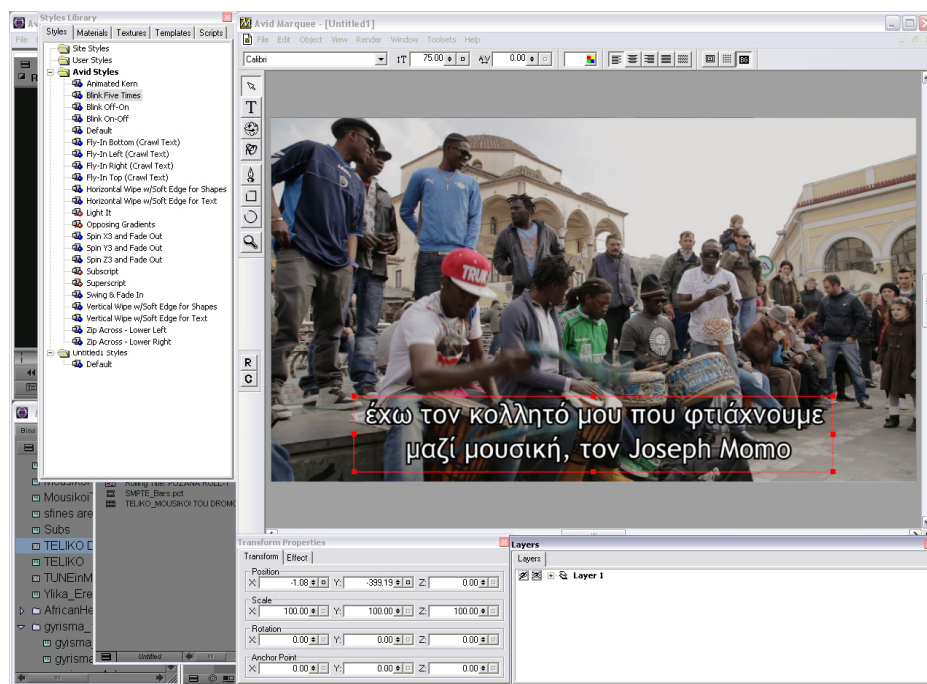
Styles Library

Styles | Materials | Textures | Templates | Scripts

Site Styles
User Styles
Avid Styles
Animated Kern
Blink Five Times
Blink Off-On
Blink On-Off
Default
Fly-In Bottom (Crawl Text)
Fly-In Left (Crawl Text)
Fly-In Right (Crawl Text)
Fly-In Top (Crawl Text)
Horizontal Wipe w/Soft Edge for Shapes
Horizontal Wipe w/Soft Edge for Text
Light It
Opposing Gradients
Spin X3 and Fade Out
Spin Y3 and Fade Out
Spin Z3 and Fade Out
Subscript
Superscript
Swing & Fade In
Vertical Wipe w/Soft Edge for Shapes
Vertical Wipe w/Soft Edge for Text
Zip Across - Lower Left
Zip Across - Lower Right
Untitled1 Styles
Default

Avid Marquee - [Untitled1]

File Edit Object View Render Window Toolsets Help

Calibri 75.00 0.00

R
C

έχω τον κολλητό μου που φτιάχνουμε μαζί μουσική, τον Joseph Momo

Bins
Mousikoi
sfines are
Subs
TELIKO D
TELIKO
TUNEinM
Ylika_Ere
AfricanHe
gyrisma_
gyrisma
gyrisma

Rolling Title: POZANA ROLL-1
SMPTE_Bars.pct
TELIKO_MOUSIKOI TOU DROMO

Untitled

Transform Properties
Transform | Effect
Position
X: -1.08 Y: -399.19 Z: 0.00
Scale
X: 100.00 Y: 100.00 Z: 100.00
Rotation
X: 0.00 Y: 0.00 Z: 0.00
Anchor Point
X: 0.00 Y: 0.00 Z: 0.00

Layers
Layers
Layer 1